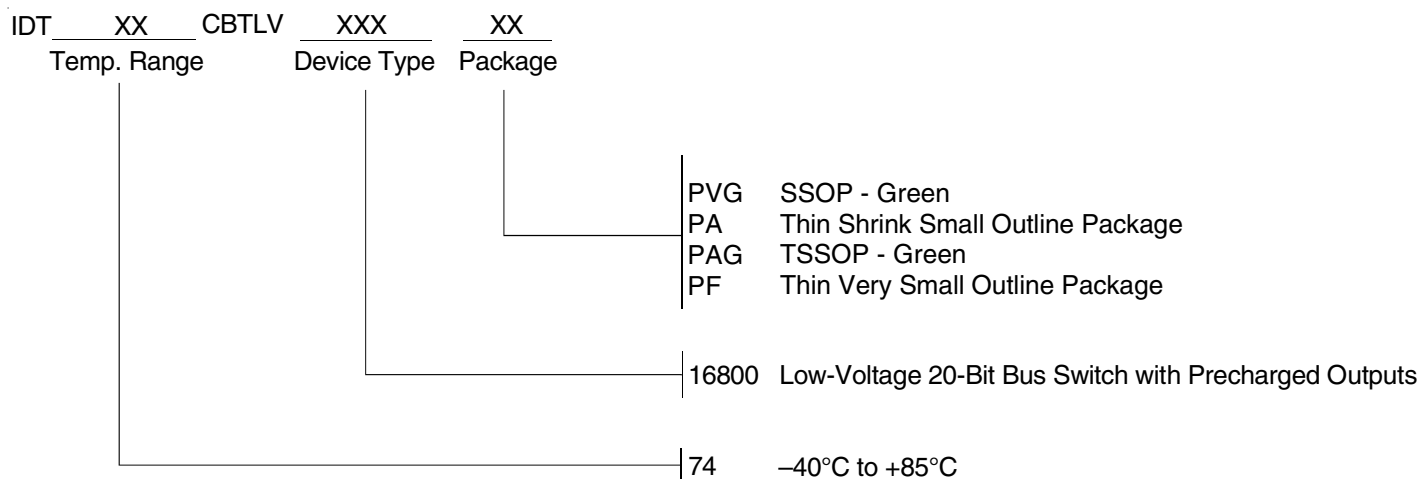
IDT XX CBTLV XXX XX
Temp. Range Device Type Package

PVG SSOP - Green
PA Thin Shrink Small Outline Package
PAG TSSOP - Green
PF Thin Very Small Outline Package

16800 Low-Voltage 20-Bit Bus Switch with Precharged Outputs

74 –40°C to +85°C